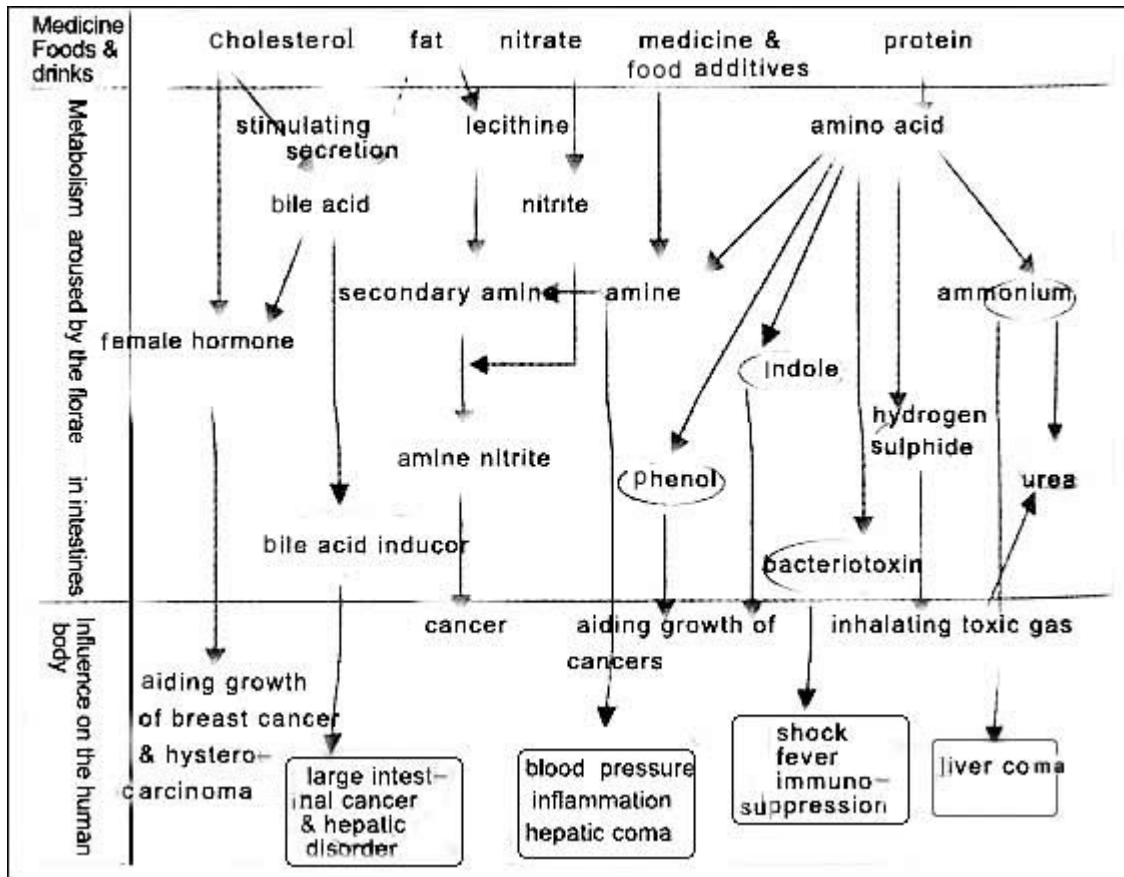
Medicine Foods & drinks

Cholesterol fat nitrate medicine & food additives protein

Metabolism aroused by the florae in intestines

stimulating secretion

lecithine

amino acid

bile acid

nitrite

secondary amine

amine

ammonium

female hormone

indole

hydrogen sulphide

amine nitrite

phenol

urea

bile acid inducor

bacteriotoxin

Influence on the human body

cancer

aiding growth of cancers

inhalating toxic gas

aiding growth of breast cancer & hystero-carcinoma

large intestinal cancer & hepatic disorder

blood pressure inflammation hepatic coma

shock fever immuno-suppression

liver coma